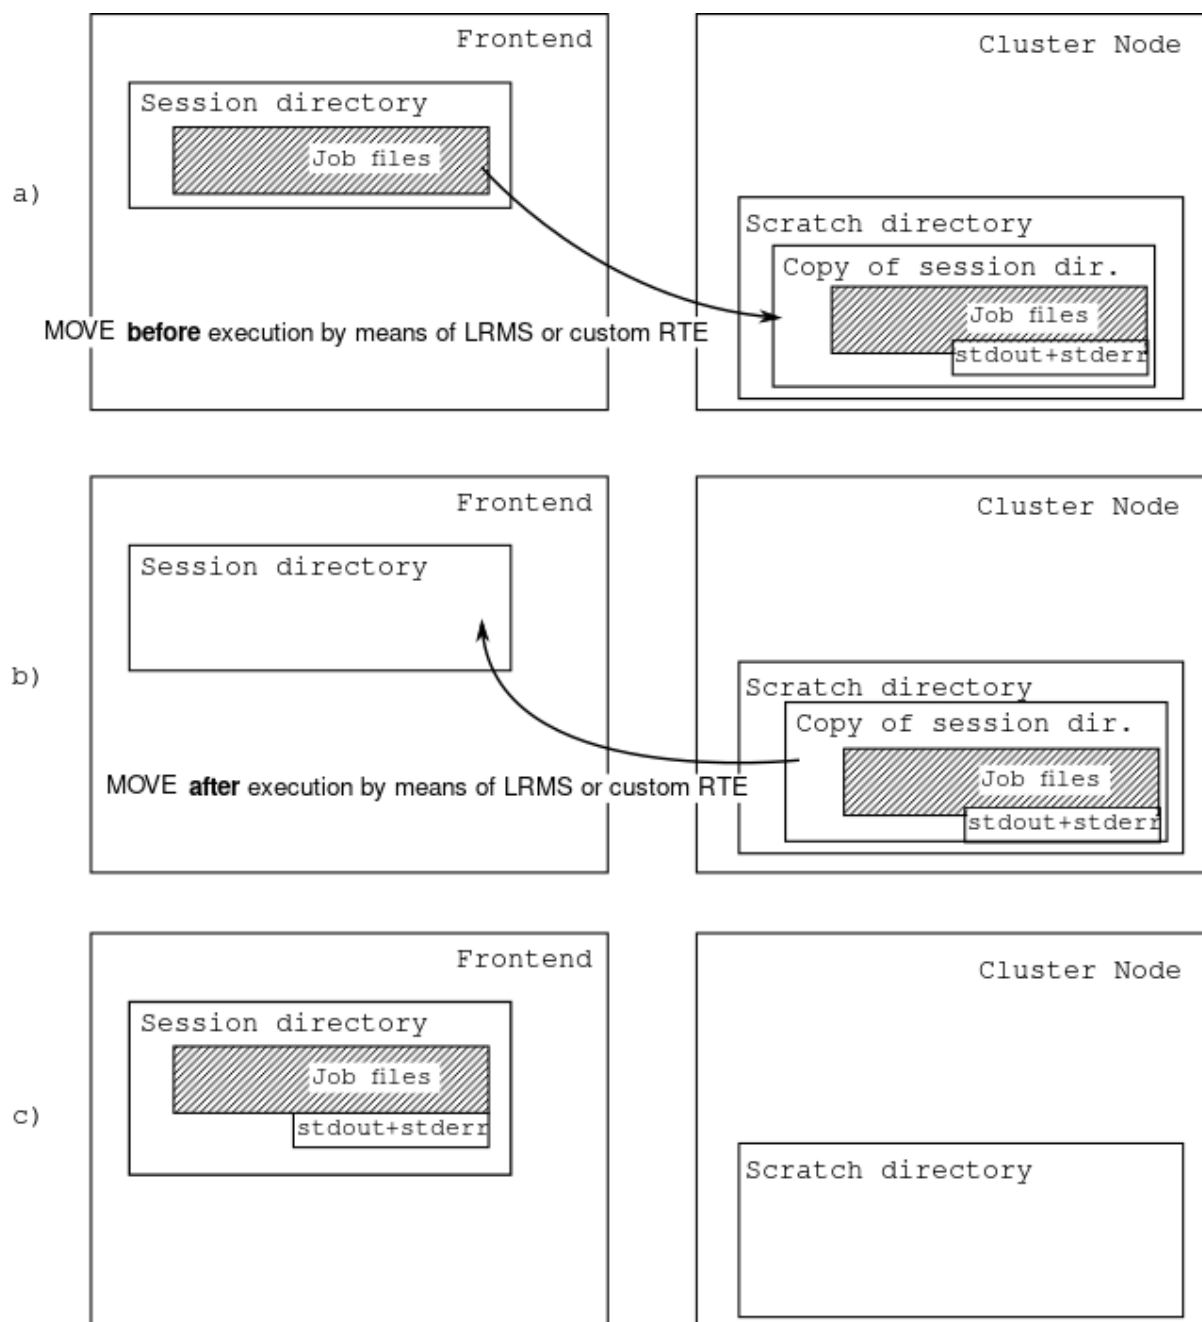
a)

Frontend

Session directory

Job files

MOVE **before** execution by means of LRMS or custom RTE

Cluster Node

Scratch directory

Copy of session dir.

Job files

stdout+stderr

b)

Frontend

Session directory

MOVE **after** execution by means of LRMS or custom RTE

Cluster Node

Scratch directory

Copy of session dir.

Job files

stdout+stderr

c)

Frontend

Session directory

Job files

stdout+stderr

Cluster Node

Scratch directory